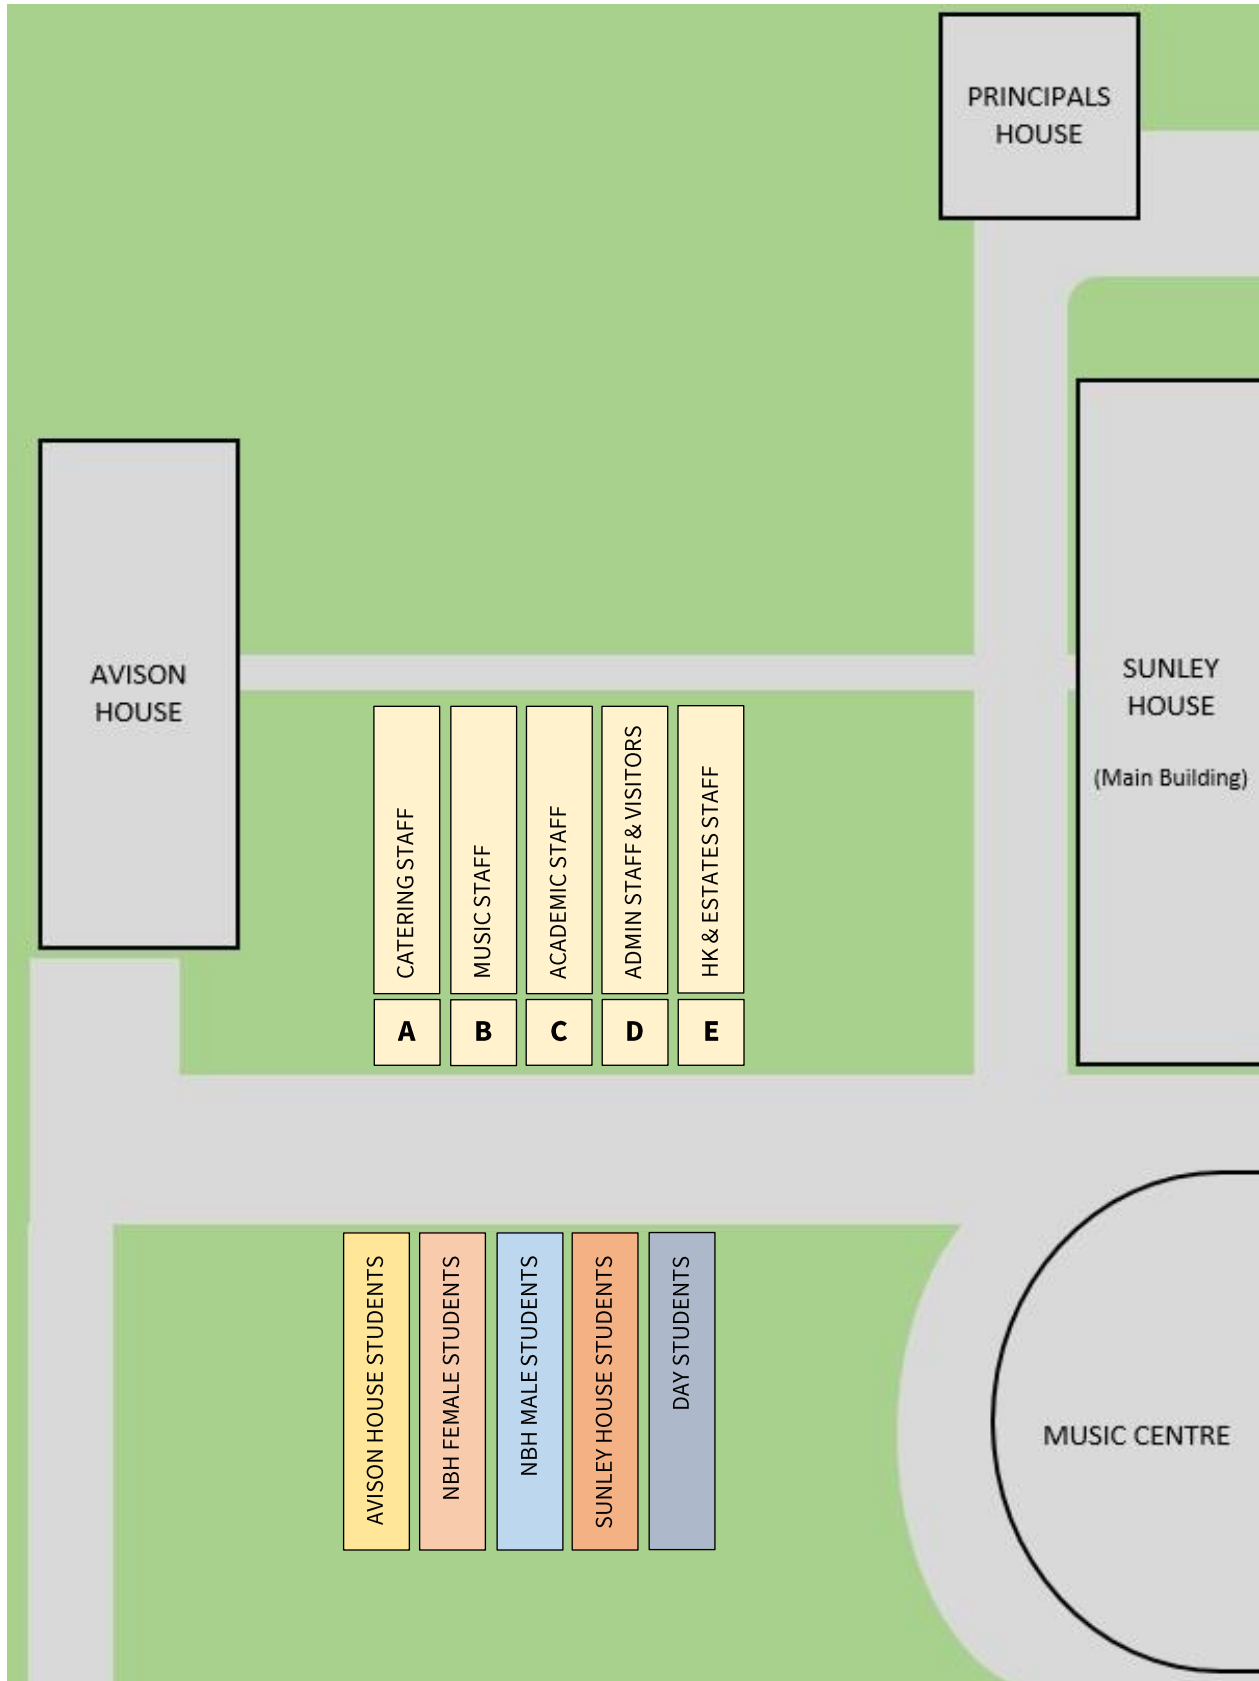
PRINCIPALS HOUSE

AVISON HOUSE

CATERING STAFF
MUSIC STAFF
ACADEMIC STAFF
ADMIN STAFF & VISITORS
HK & ESTATES STAFF

A
B
C
D
E

SUNLEY HOUSE

(Main Building)

AVISON HOUSE STUDENTS
NBH FEMALE STUDENTS
NBH MALE STUDENTS
SUNLEY HOUSE STUDENTS
DAY STUDENTS

MUSIC CENTRE